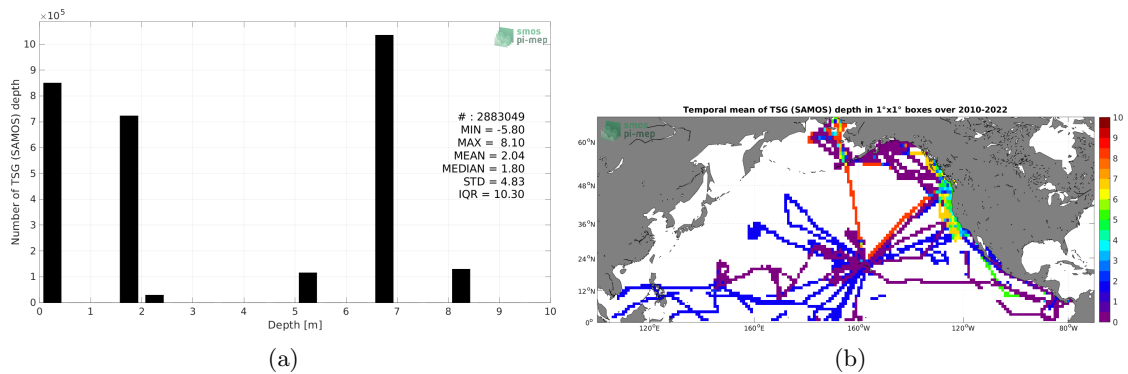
$\times10^5$

smos
pi-mep

Number of TSG (SAMOS) depth

10
9
8
7
6
5
4
3
2
1
0

0 1 2 3 4 5 6 7 8 9 10
Depth [m]

# : 2883049
MIN = -5.80
MAX = 8.10
MEAN = 2.04
MEDIAN = 1.80
STD = 4.83
IQR = 10.30

(a)

Temporal mean of TSG (SAMOS) depth in 1°x1° boxes over 2010-2022

smos
pi-mep

60°N
48°N
36°N
24°N
12°N
0°

120°E 160°E 160°W 120°W 80°W

10
9
8
7
6
5
4
3
2
1
0

(b)